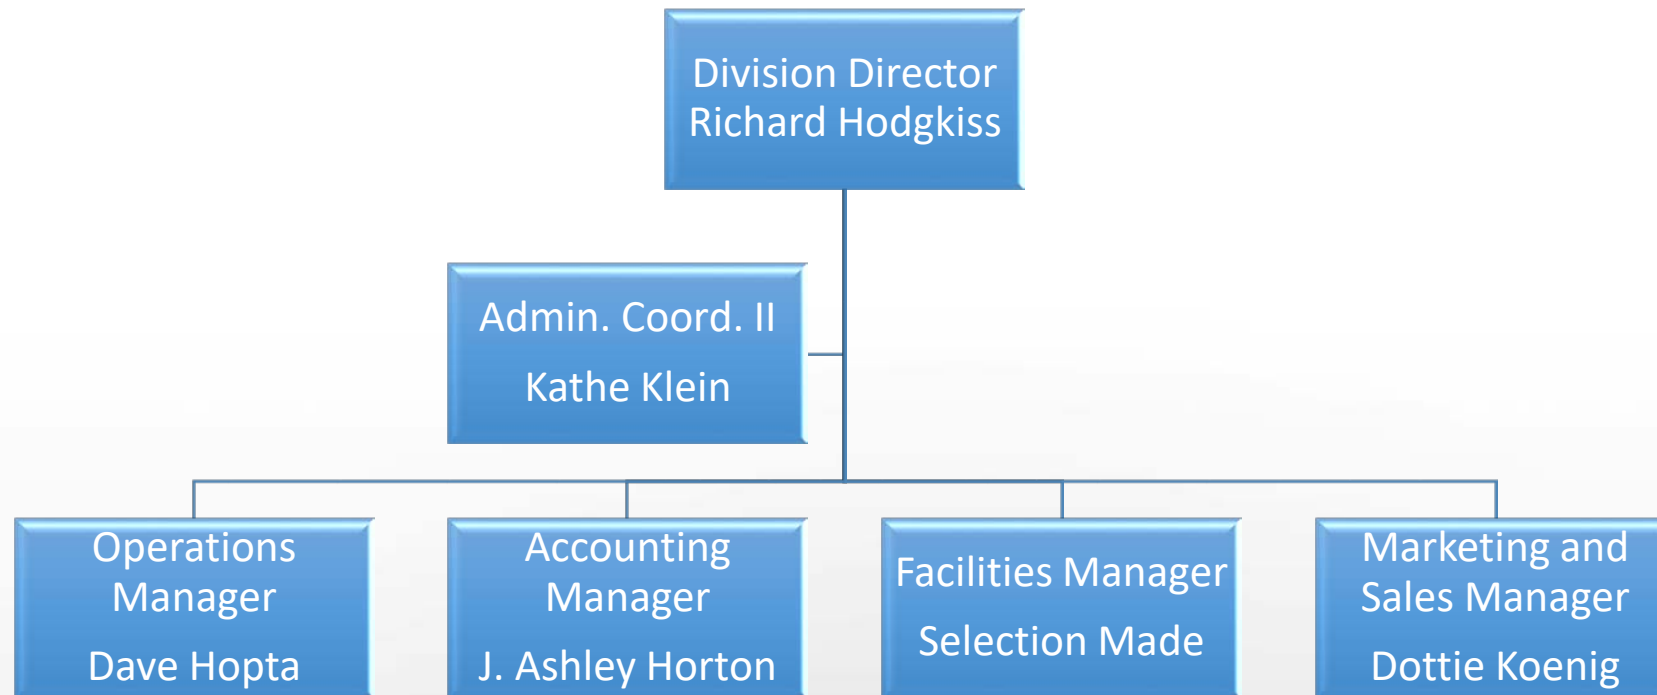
Division Director
Richard Hodgkiss

Admin. Coord. II

Kathe Klein

Operations Manager

Dave Hopta

Accounting Manager

J. Ashley Horton

Facilities Manager

Selection Made

Marketing and Sales Manager

Dottie Koenig